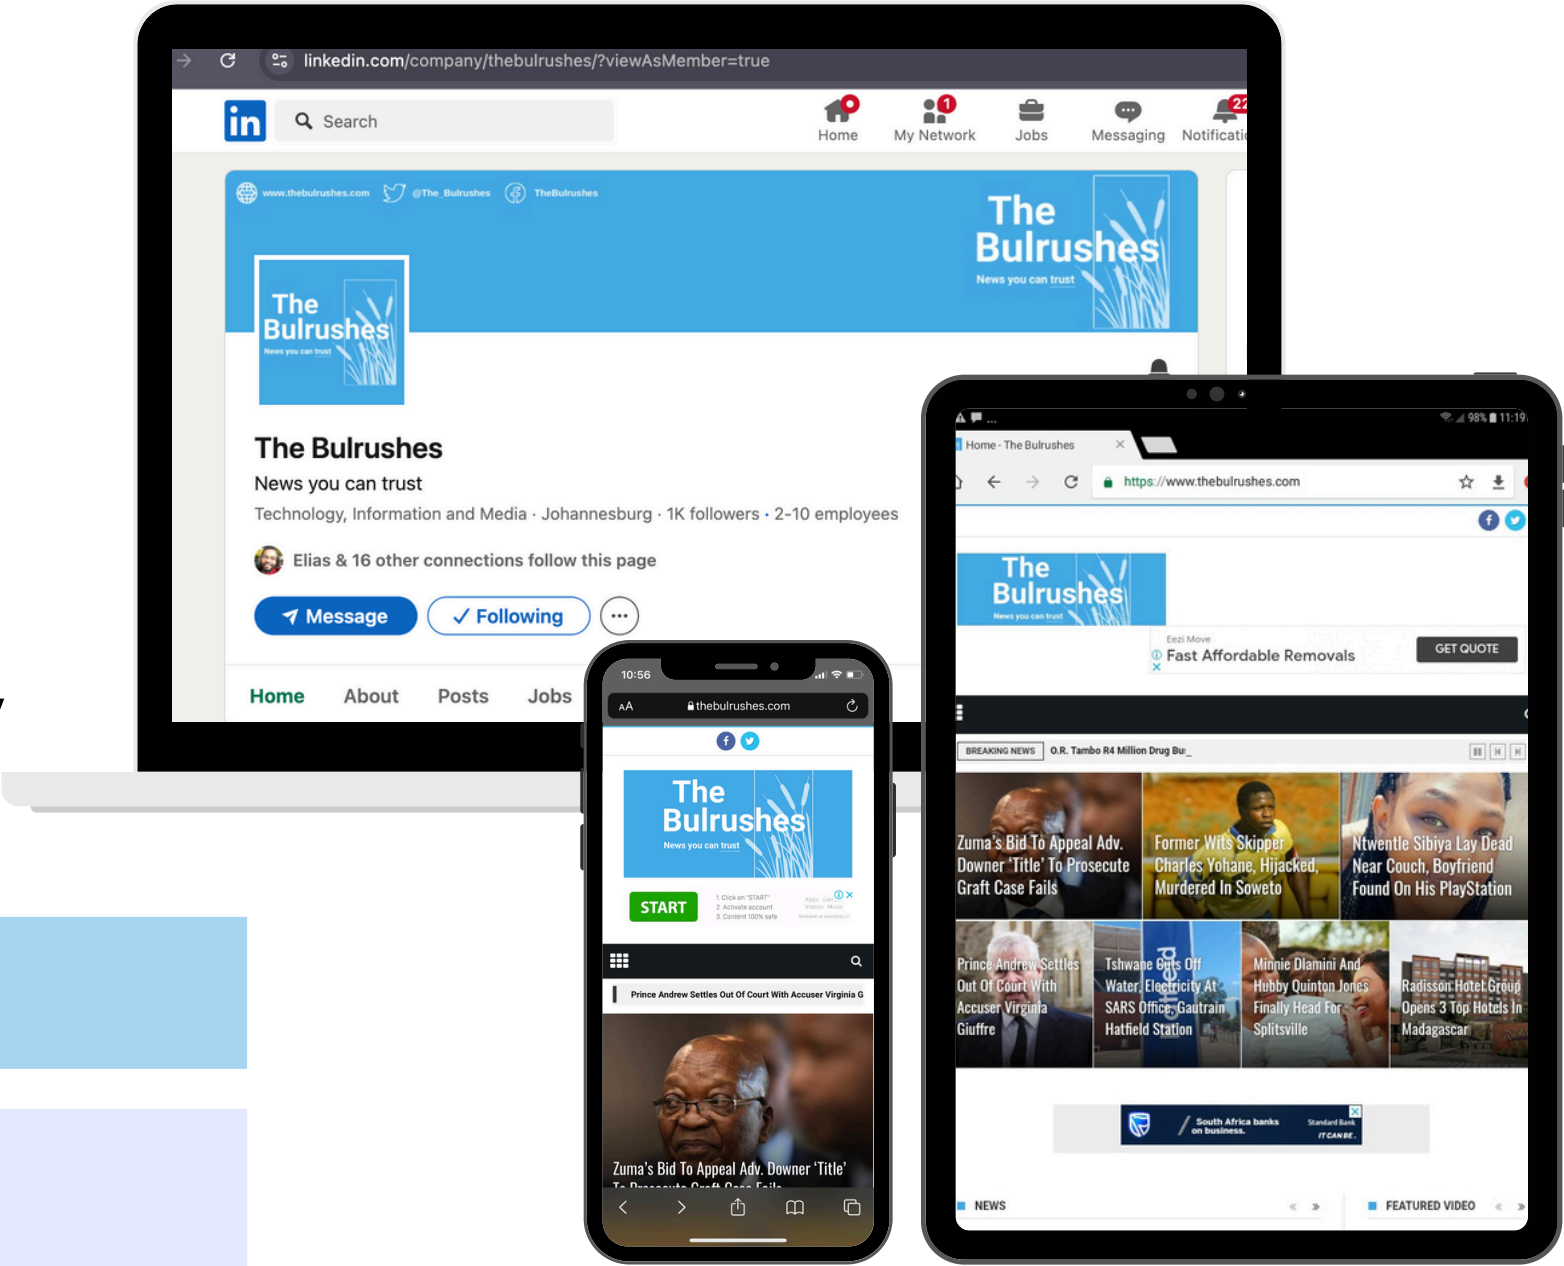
linkedin.com/company/thebulrushes/?viewAsMember=true

in Search

Home My Network Jobs Messaging Notificati

1 22

www.thebulrushes.com @The_Bulrushes TheBulrushes

The Bulrushes News you can trust

The Bulrushes News you can trust

The Bulrushes

News you can trust

Technology, Information and Media · Johannesburg · 1K followers · 2-10 employees

Elias & 16 other connections follow this page

Message ✓ Following ···

Home About Posts Jobs

10:56

AA thebulrushes.com

The Bulrushes News you can trust

START

Prince Andrew Settles Out Of Court With Accuser Virginia G

Zuma's Bid To Appeal Adv. Downer 'Title'

98% 11:19

Home - The Bulrushes

https://www.thebulrushes.com

The Bulrushes News you can trust

Eezi Move

Fast Affordable Removals

GET QUOTE

BREAKING NEWS O.R. Tambo R4 Million Drug Bu_

Zuma's Bid To Appeal Adv. Downer 'Title' To Prosecute Graft Case Fails

Former Wits Skipper Charles Yohane, Hijacked, Murdered In Soweto

Ntwentle Sibiya Lay Dead Near Couch, Boyfriend Found On His PlayStation

Prince Andrew Settles Out Of Court With Accuser Virginia Giuffre

Tshwane Cuts Off Water, Electricity At SARS Office, Gautrain Hatfield Station

Minnie Dlamini And Hubby Quinton Jones Finally Head For Splitsville

Radisson Hotel Group Opens 3 Top Hotels In Madagascar

South Africa banks on business. Standard Bank IT CAN BE.

NEWS

FEATURED VIDEO